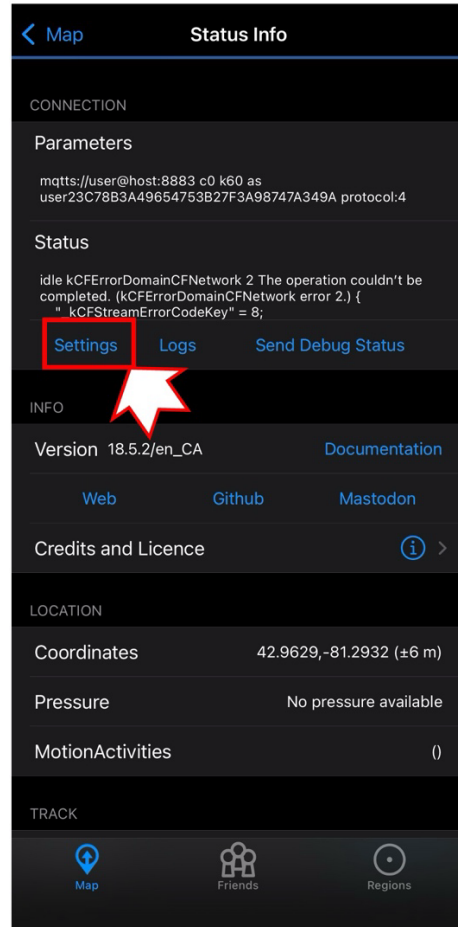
< Map Status Info

CONNECTION

Parameters

mqtts://user@host:8883 c0 k60 as user23C78B3A49654753B27F3A98747A349A protocol:4

Status

idle kCFErrorDomainCFNetwork 2 The operation couldn't be completed. (kCFErrorDomainCFNetwork error 2.) {
" kCFStreamErrorCodeKey" = 8;

Settings Logs Send Debug Status

INFO

Version 18.5.2/en_CA Documentation

Web Github Mastodon

Credits and Licence

LOCATION

Coordinates 42.9629,-81.2932 (±6 m)

Pressure No pressure available

MotionActivities ()

TRACK

Map Friends Regions